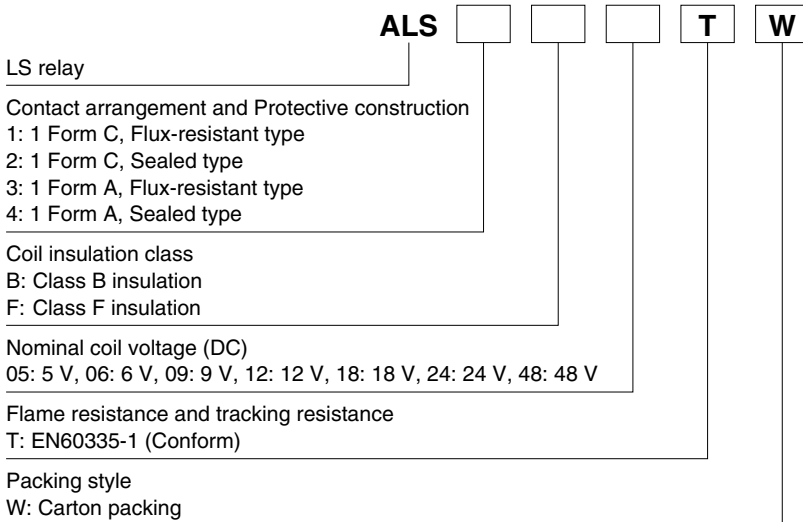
ALS T W

LS relay

Contact arrangement and Protective construction
1: 1 Form C, Flux-resistant type
2: 1 Form C, Sealed type
3: 1 Form A, Flux-resistant type
4: 1 Form A, Sealed type

Coil insulation class
B: Class B insulation
F: Class F insulation

Nominal coil voltage (DC)
05: 5 V, 06: 6 V, 09: 9 V, 12: 12 V, 18: 18 V, 24: 24 V, 48: 48 V

Flame resistance and tracking resistance
T: EN60335-1 (Conform)

Packing style
W: Carton packing